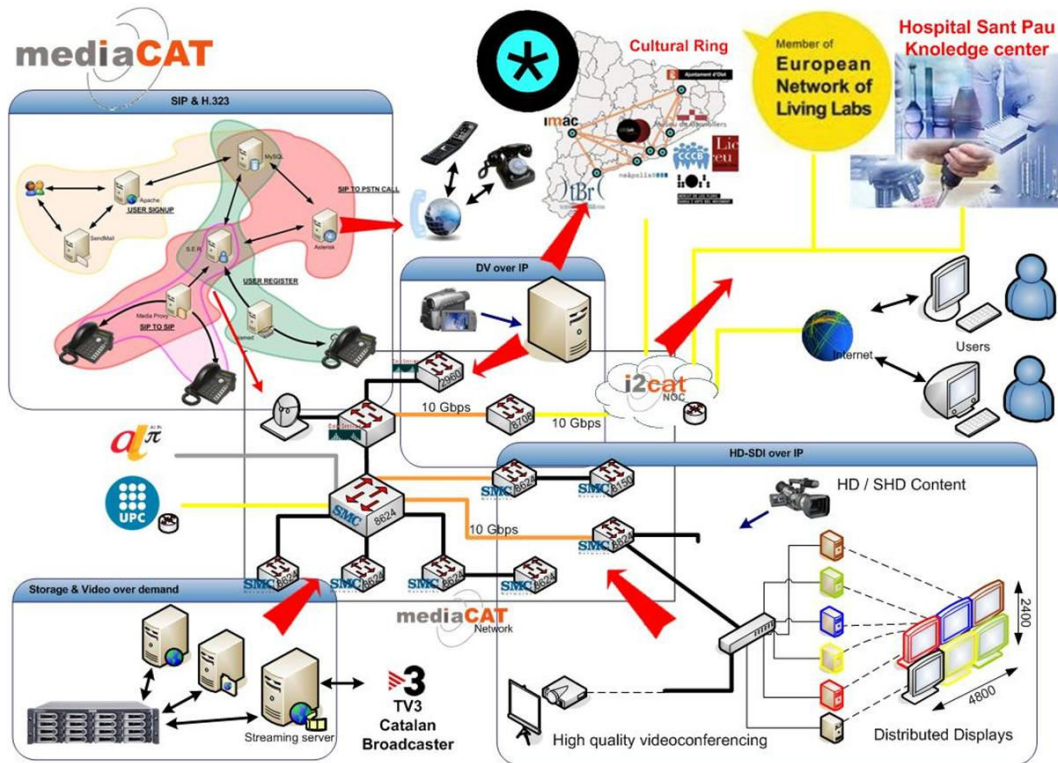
mediaCAT

SIP & H.323

MySQL

Apache

USER SIGNUP

SendMail

S.E.R.

USER REGISTER

Asterisk

SIP TO PSTN CALL

Media Proxy

SIP TO SIP

Cultural Ring

imac

CCCB

Member of European Network of Living Labs

Hospital Sant Pau Knoledge center

DV over IP

Internet

Users

i2cat NOC

10 Gbps

10 Gbps

10 Gbps

HD-SDI over IP

HD / SHD Content

UPC

SMC 8624

SMC 8624

SMC 8624

SMC 8624

SMC 8624

SMC 8624

8150

8708

Storage & Video over demand

Streaming server

mediaCAT Network

TV3 Catalan Broadcaster

High quality videoconferencing

Distributed Displays

2400

4800